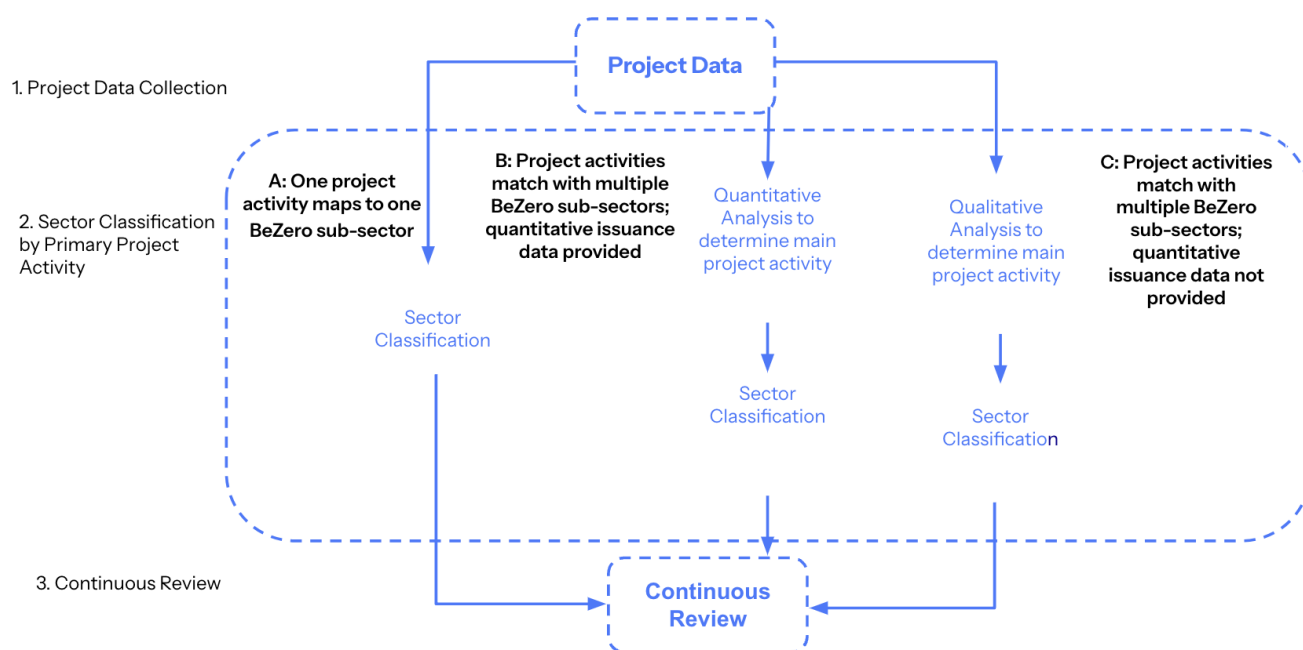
Project Data

1. Project Data Collection

2. Sector Classification by Primary Project Activity

A: One project activity maps to one BeZero sub-sector

B: Project activities match with multiple BeZero sub-sectors; quantitative issuance data provided

Quantitative Analysis to determine main project activity

Qualitative Analysis to determine main project activity

C: Project activities match with multiple BeZero sub-sectors; quantitative issuance data not provided

Sector Classification

Sector Classification

Sector Classification

3. Continuous Review

Continuous Review